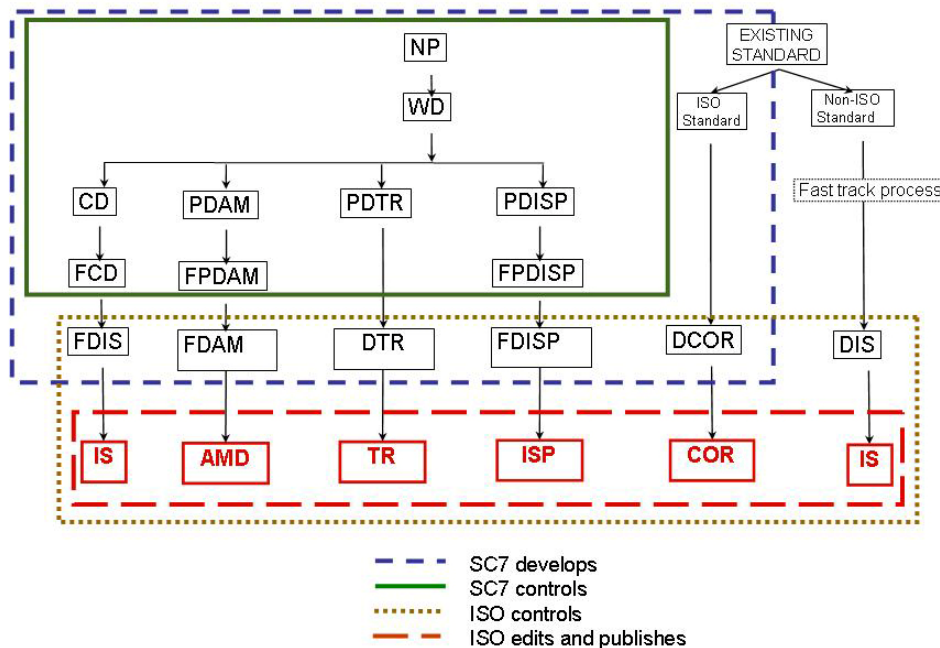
NP

WD

CD

PDAM

PDTR

PDISP

FCD

FPDAM

FPDISP

EXISTING STANDARD

ISO Standard

Non-ISO Standard

Fast track process

FDIS

FDAM

DTR

FDISP

DCOR

DIS

IS

AMD

TR

ISP

COR

IS

SC7 develops
SC7 controls
ISO controls
ISO edits and publishes